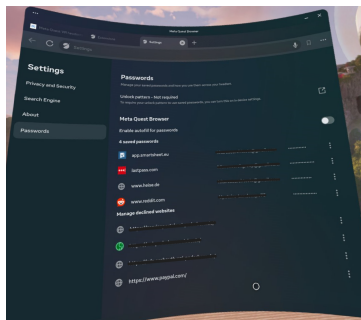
Meta Quest Browser

Settings

Settings

Privacy and Security

Search Engine

About

Passwords

Passwords

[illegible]

Unlock pattern - Not required

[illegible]

Meta Quest Browser

Enable autofill for passwords

4 saved passwords

app.smartsheet.eu

lastpass.com

www.heise.de

www.reddit.com

Manage declined websites

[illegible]

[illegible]

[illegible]

https://www.paypal.com/